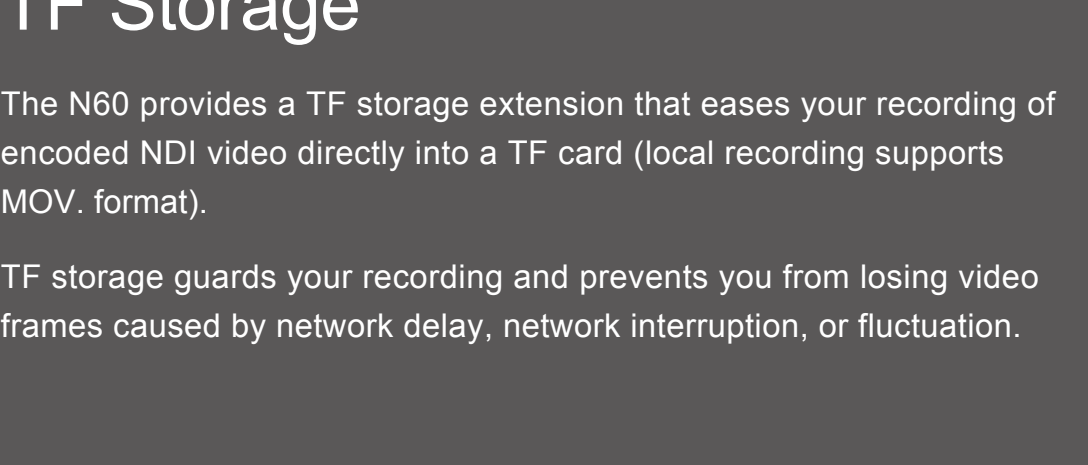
TF Storage

The N60 provides a TF storage extension that eases your recording of encoded NDI video directly into a TF card (local recording supports MOV. format).

TF storage guards your recording and prevents you from losing video frames caused by network delay, network interruption, or fluctuation.